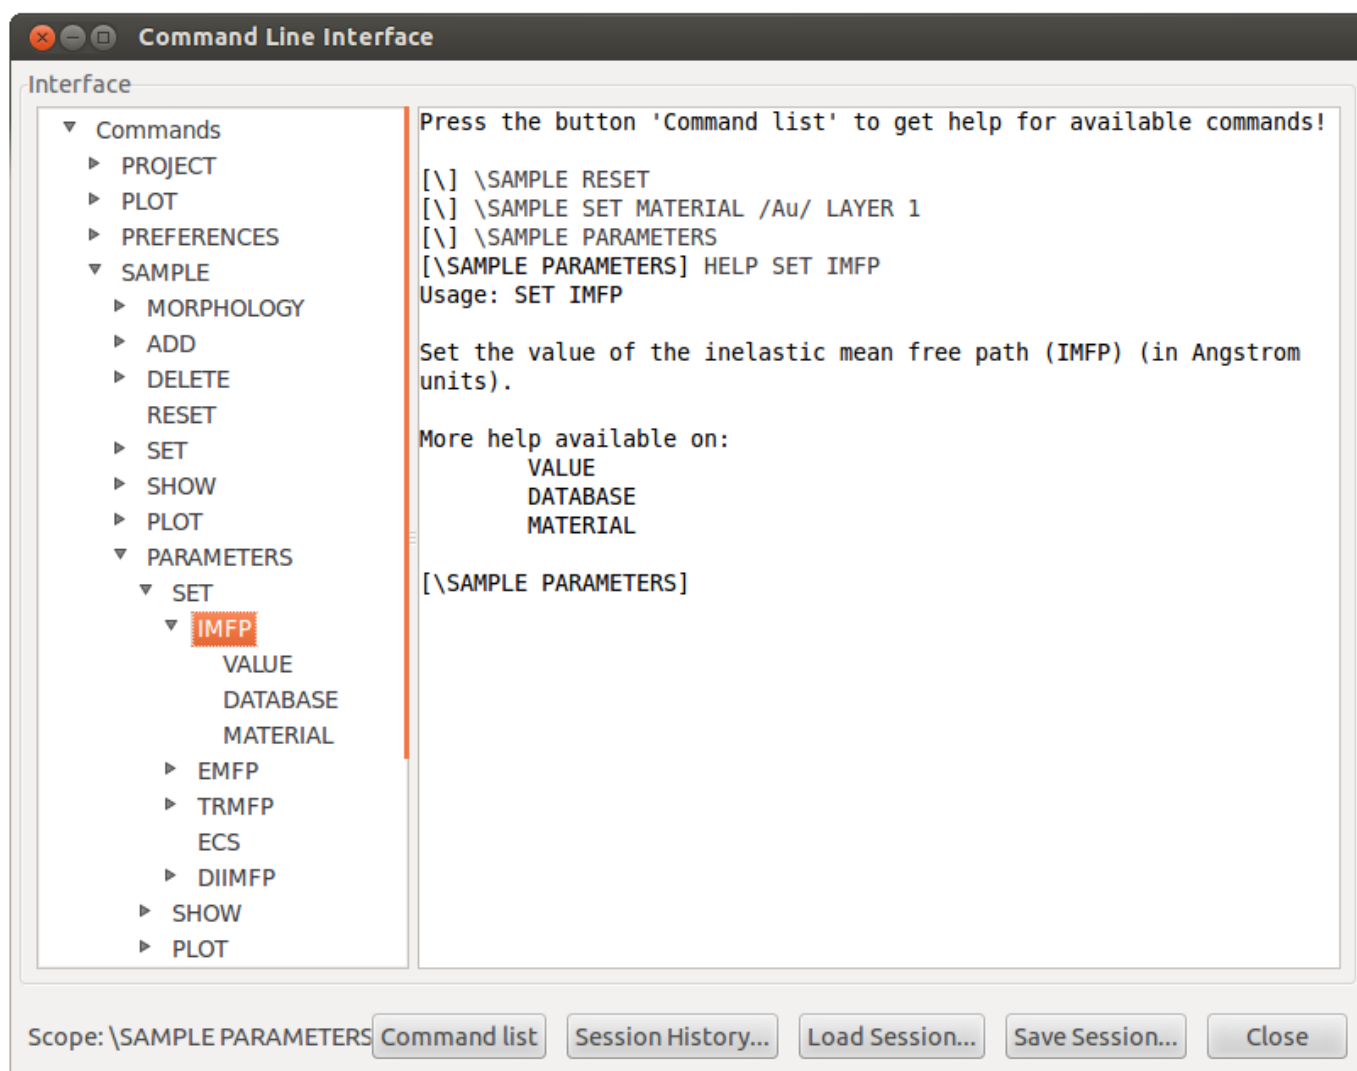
Command Line Interface

Interface

Commands
PROJECT
PLOT
PREFERENCES
SAMPLE
MORPHOLOGY
ADD
DELETE
RESET
SET
SHOW
PLOT
PARAMETERS
SET
IMFP
VALUE
DATABASE
MATERIAL
EMFP
TRMFP
ECS
DIIMFP
SHOW
PLOT

Press the button 'Command list' to get help for available commands!

[\] \SAMPLE RESET
[\] \SAMPLE SET MATERIAL /Au/ LAYER 1
[\] \SAMPLE PARAMETERS
[\SAMPLE PARAMETERS] HELP SET IMFP
Usage: SET IMFP

Set the value of the inelastic mean free path (IMFP) (in Angstrom units).

More help available on:
VALUE
DATABASE
MATERIAL

[\SAMPLE PARAMETERS]

Scope: \SAMPLE PARAMETERS Command list Session History... Load Session... Save Session... Close